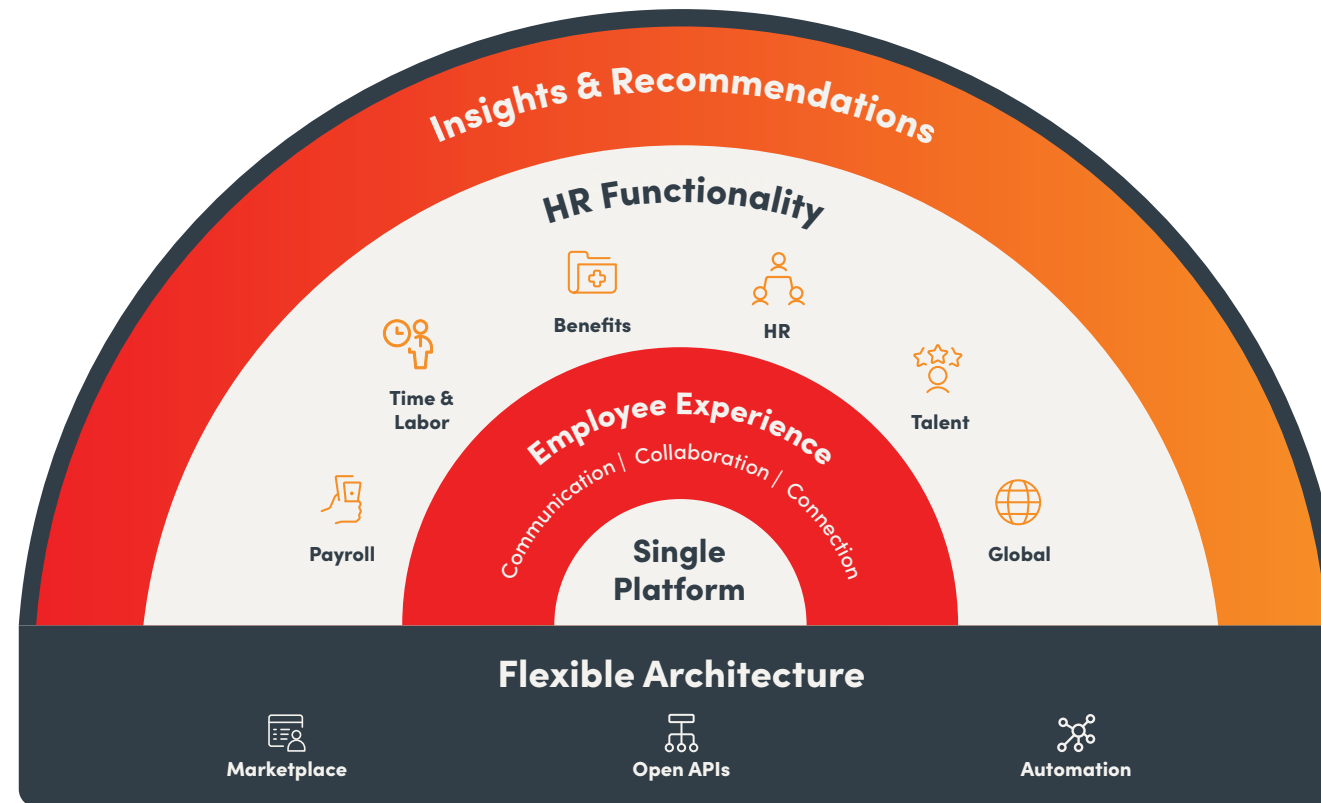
Insights & Recommendations

HR Functionality

Benefits

HR

Time & Labor

Talent

Payroll

Global

Employee Experience

Communication / Collaboration / Connection

Single Platform

Flexible Architecture

Marketplace

Open APIs

Automation